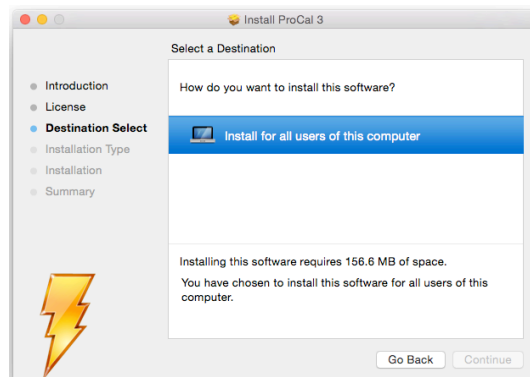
Install ProCal 3

Select a Destination

Introduction
License
Destination Select
Installation Type
Installation
Summary

How do you want to install this software?

Install for all users of this computer

Installing this software requires 156.6 MB of space.

You have chosen to install this software for all users of this computer.

Go Back
Continue